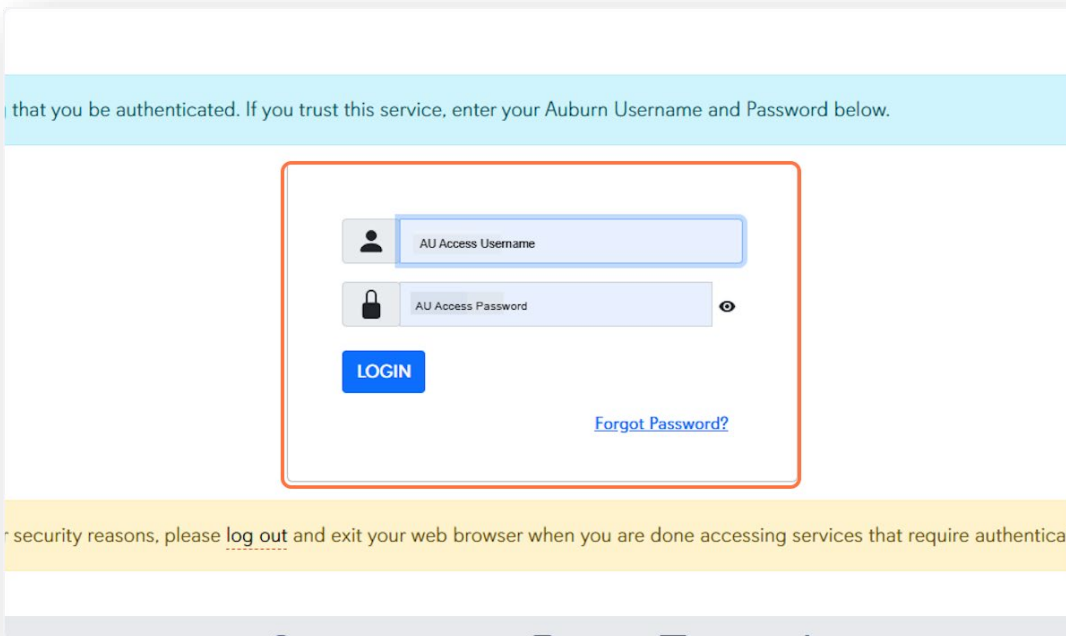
that you be authenticated. If you trust this service, enter your Auburn Username and Password below.

AU Access Username

AU Access Password

LOGIN

Forgot Password?

security reasons, please log out and exit your web browser when you are done accessing services that require authentica